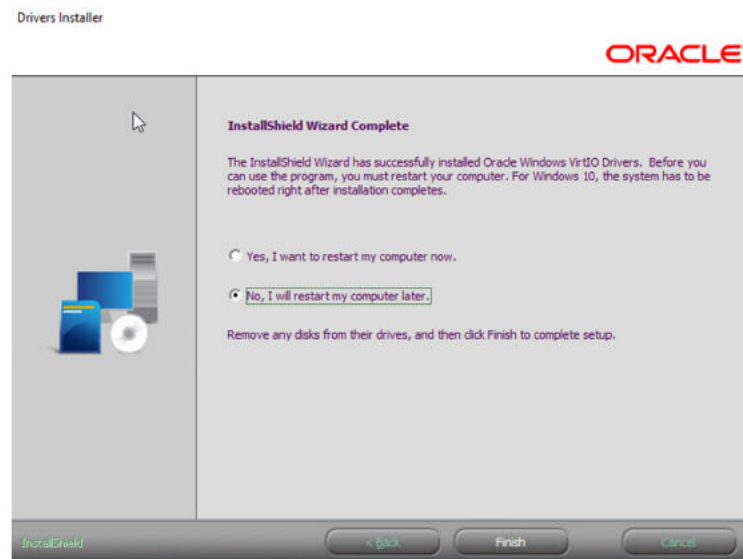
Drivers Installer

ORACLE

InstallShield Wizard Complete

The InstallShield Wizard has successfully installed Oracle Windows VirtIO Drivers. Before you can use the program, you must restart your computer. For Windows 10, the system has to be rebooted right after installation completes.

Yes, I want to restart my computer now.

No, I will restart my computer later.

Remove any disks from their drives, and then click Finish to complete setup.

InstallShield

< Back

Finish

Cancel